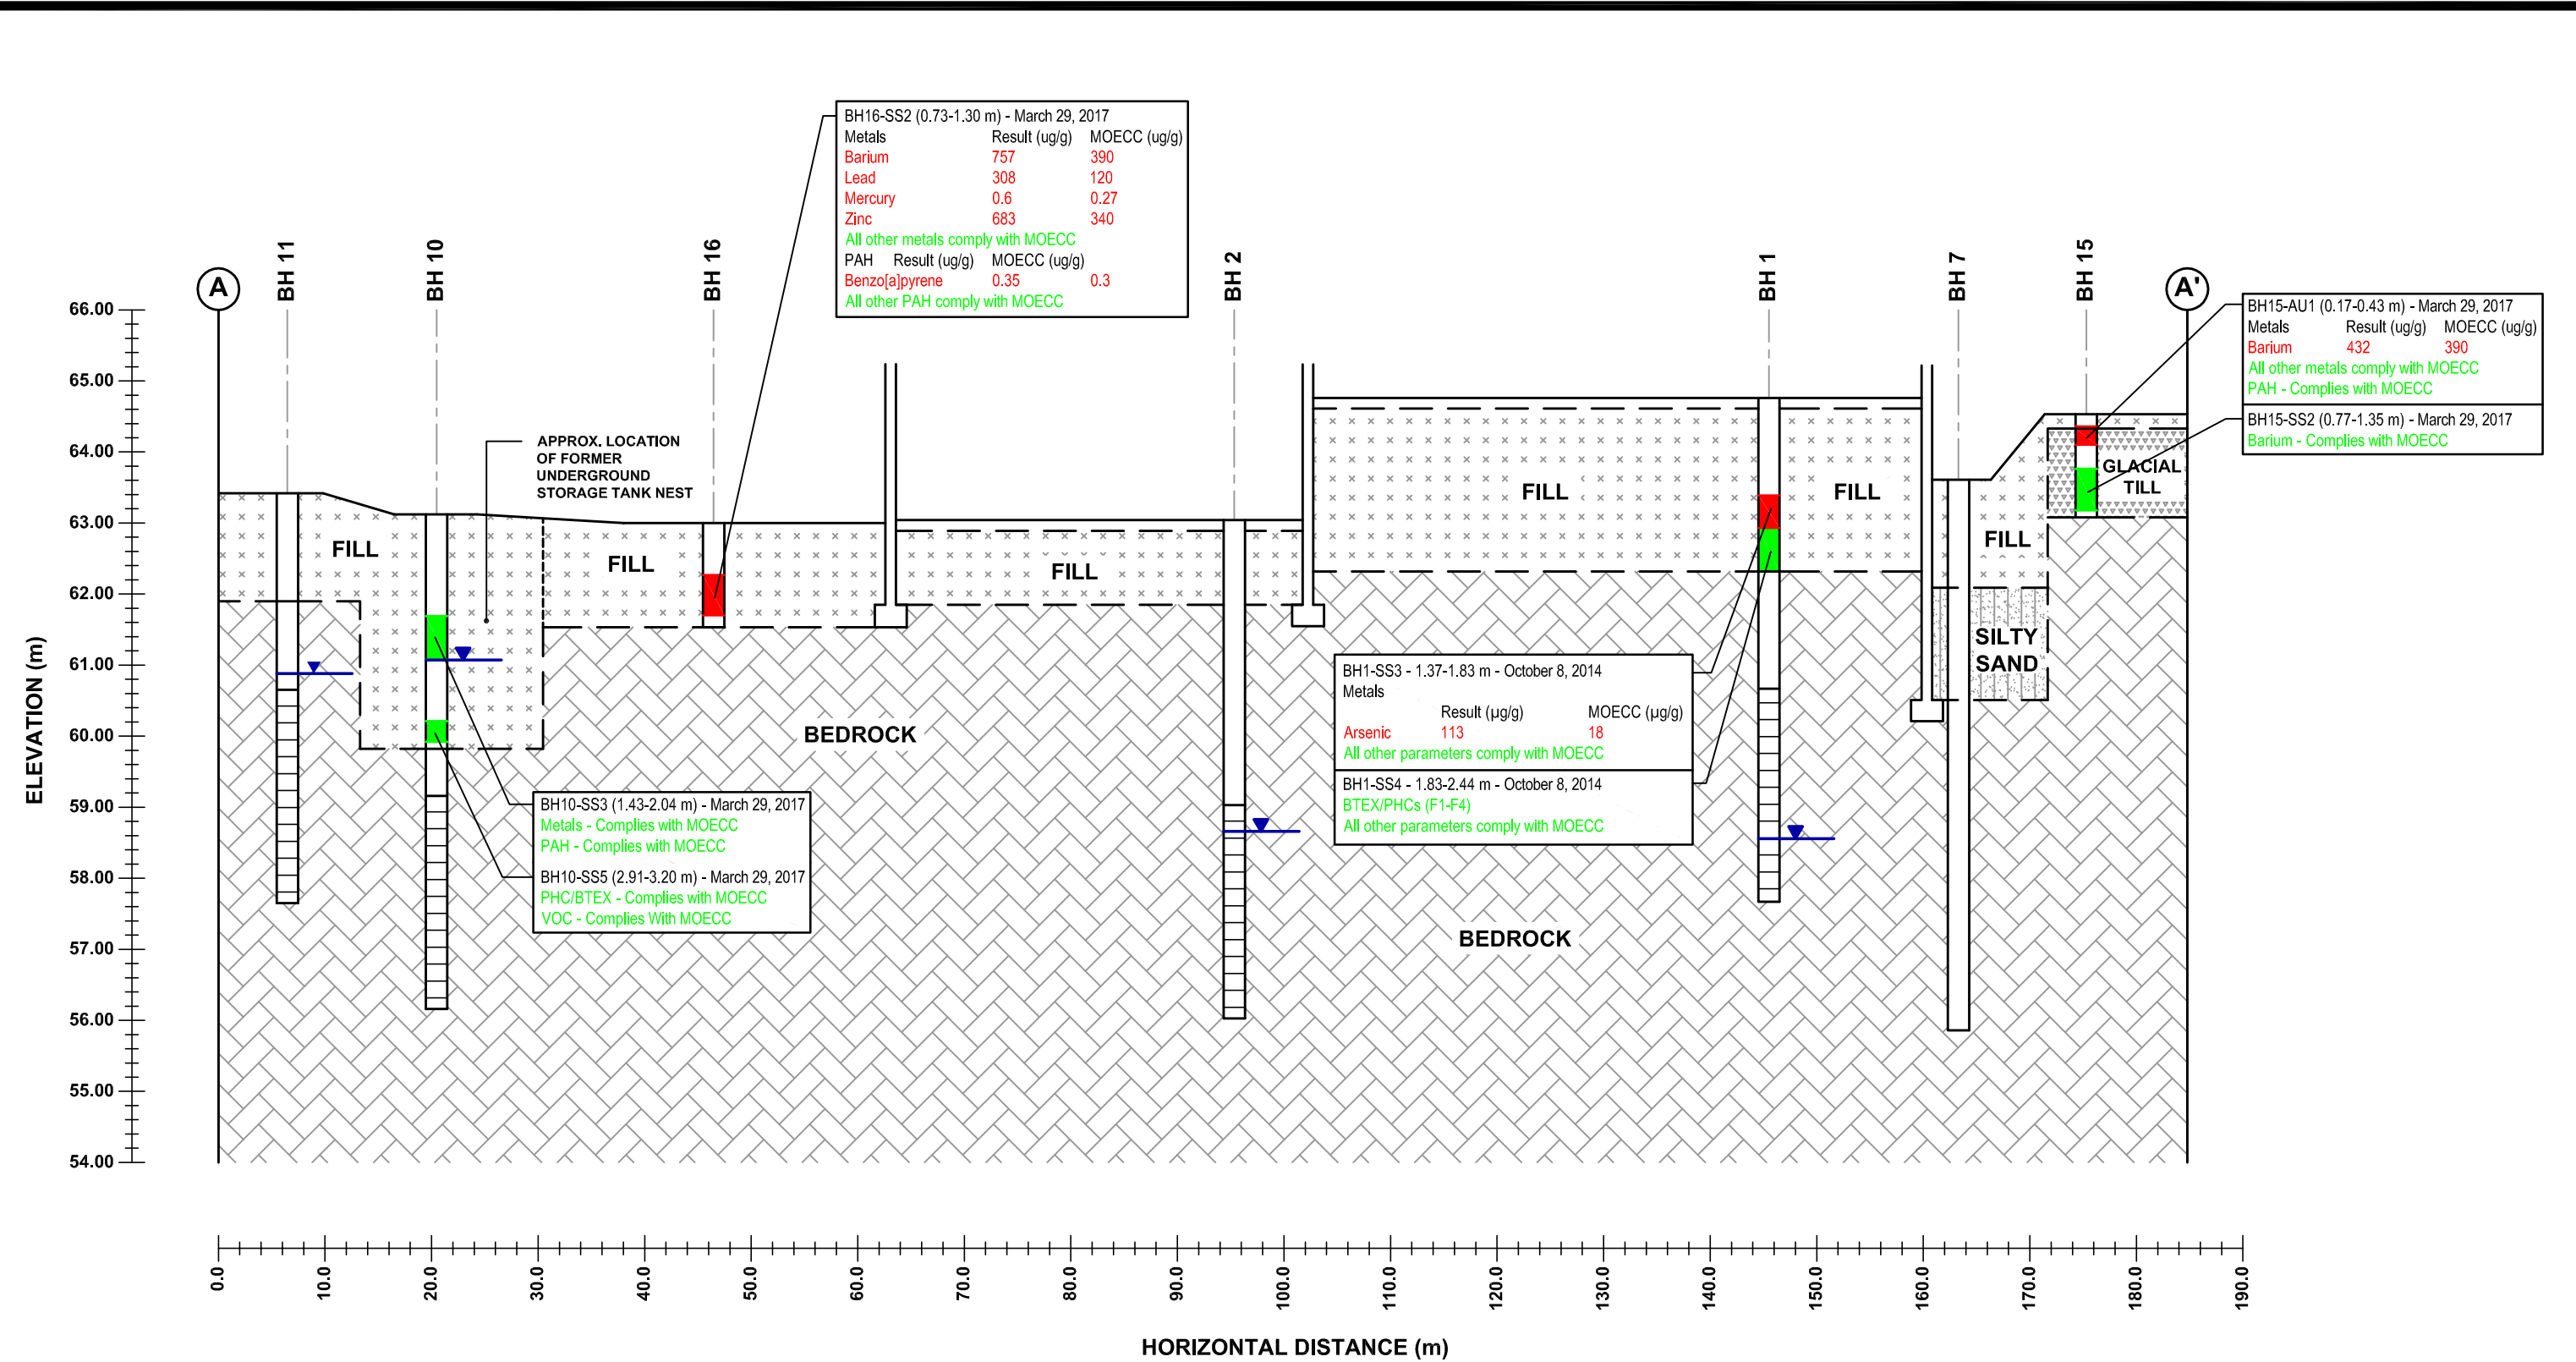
BH16-SS2 (0.73-1.30 m) - March 29, 2017

| Metals | Result (ug/g) | MOECC (ug/g) |
|---|---|---|
| Barium | 757 | 390 |
| Lead | 308 | 120 |
| Mercury | 0.6 | 0.27 |
| Zinc | 683 | 340 |

All other metals comply with MOECC

| PAH | Result (ug/g) | MOECC (ug/g) |
|---|---|---|
| Benzo[a]pyrene | 0.35 | 0.3 |

All other PAH comply with MOECC

A

BH 11

BH 10

BH 16

BH 2

BH 1

BH 7

BH 15

A'

BH15-AU1 (0.17-0.43 m) - March 29, 2017

| Metals | Result (ug/g) | MOECC (ug/g) |
|---|---|---|
| Barium | 432 | 390 |

All other metals comply with MOECC
PAH - Complies with MOECC

BH15-SS2 (0.77-1.35 m) - March 29, 2017
Barium - Complies with MOECC

66.00
65.00
64.00
63.00
62.00
61.00
60.00
59.00
58.00
57.00
56.00
55.00
54.00

ELEVATION (m)

APPROX. LOCATION OF FORMER UNDERGROUND STORAGE TANK NEST

FILL

FILL

FILL

FILL

FILL

FILL

GLACIAL TILL

SILTY SAND

BEDROCK

BEDROCK

BH1-SS3 - 1.37-1.83 m - October 8, 2014

| Metals | Result (µg/g) | MOECC (µg/g) |
|---|---|---|
| Arsenic | 113 | 18 |

All other parameters comply with MOECC

BH1-SS4 - 1.83-2.44 m - October 8, 2014
BTEX/PHCs (F1-F4)
All other parameters comply with MOECC

BH10-SS3 (1.43-2.04 m) - March 29, 2017
Metals - Complies with MOECC
PAH - Complies with MOECC

BH10-SS5 (2.91-3.20 m) - March 29, 2017
PHC/BTEX - Complies with MOECC
VOC - Complies With MOECC

0.0 10.0 20.0 30.0 40.0 50.0 60.0 70.0 80.0 90.0 100.0 110.0 120.0 130.0 140.0 150.0 160.0 170.0 180.0 190.0

HORIZONTAL DISTANCE (m)